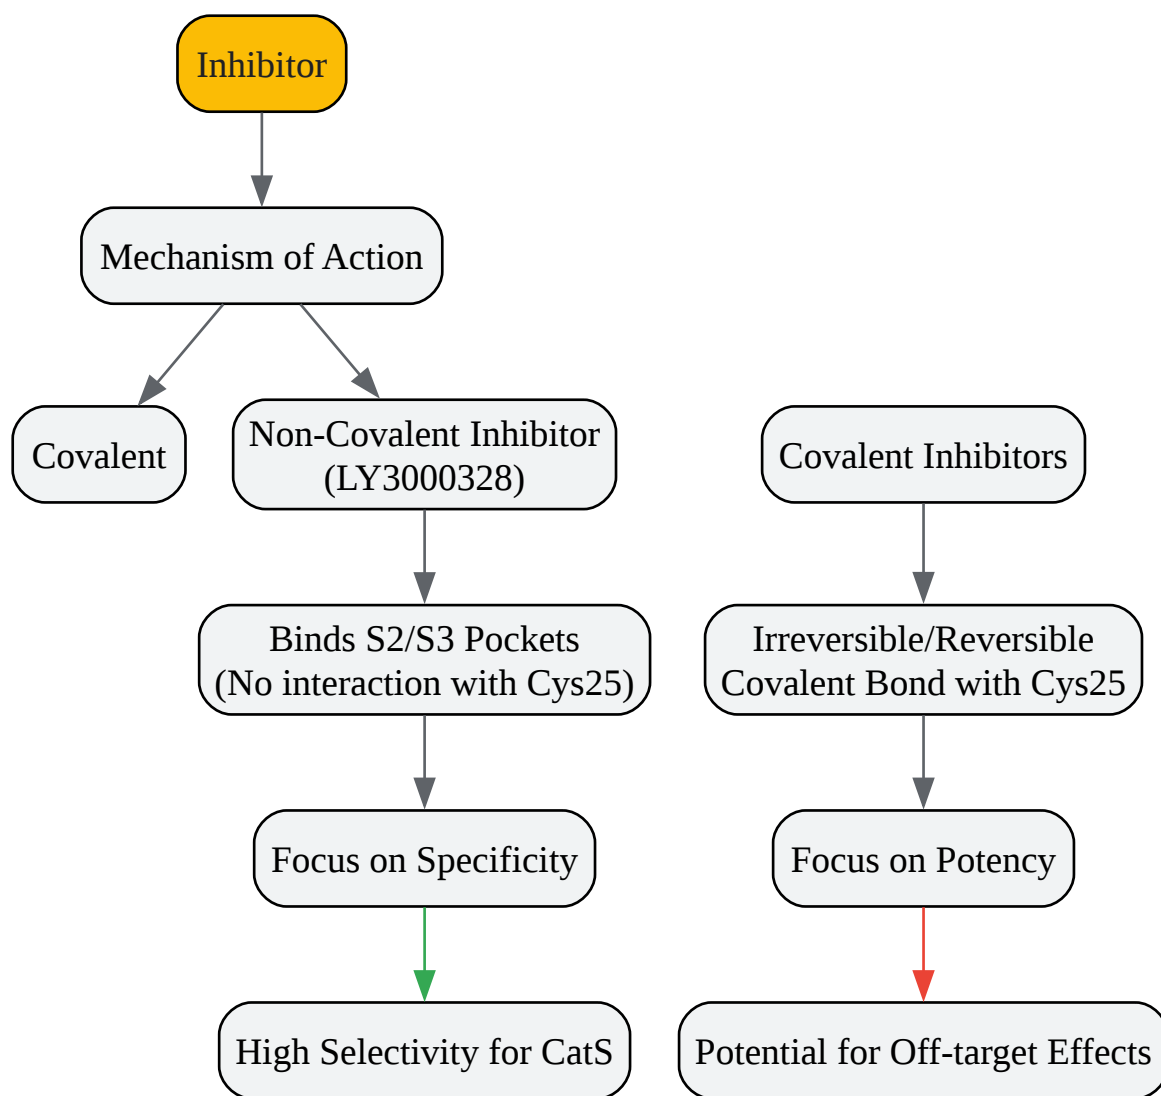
Inhibitor

Mechanism of Action

Covalent

Non-Covalent Inhibitor (LY3000328)

Binds S2/S3 Pockets (No interaction with Cys25)

Focus on Specificity

High Selectivity for CatS

Covalent Inhibitors

Irreversible/Reversible Covalent Bond with Cys25

Focus on Potency

Potential for Off-target Effects